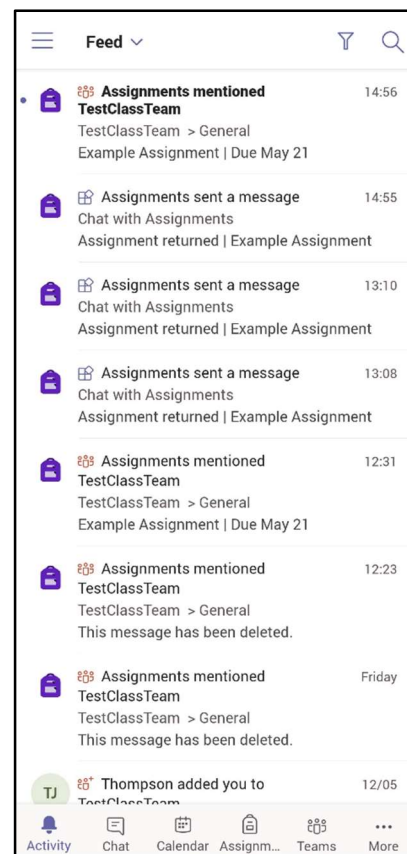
Feed

Assignments mentioned TestClassTeam 14:56
TestClassTeam > General
Example Assignment | Due May 21

Assignments sent a message 14:55
Chat with Assignments
Assignment returned | Example Assignment

Assignments sent a message 13:10
Chat with Assignments
Assignment returned | Example Assignment

Assignments sent a message 13:08
Chat with Assignments
Assignment returned | Example Assignment

Assignments mentioned TestClassTeam 12:31
TestClassTeam > General
Example Assignment | Due May 21

Assignments mentioned TestClassTeam 12:23
TestClassTeam > General
This message has been deleted.

Assignments mentioned TestClassTeam Friday
TestClassTeam > General
This message has been deleted.

TJ
Thompson added you to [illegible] 12/05

Activity Chat Calendar Assignm... Teams More